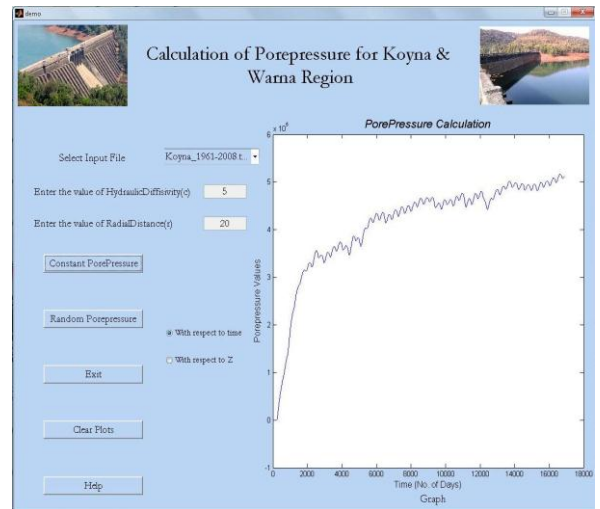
demo

Calculation of Porepressure for Koyna & Warna Region

Select Input File Koyna_1961-2008.t..

Enter the value of HydraulicDiffisivity(c) 5

Enter the value of RadialDistance(r) 20

Constant PorePressure

Random Porepressure

With respect to time

With respect to Z

Exit

Clear Plots

Help

PorePressure Calculation

$\times 10^{6}$

Porepressure Values

6
5
4
3
2
1
0
-1

0 2000 4000 6000 8000 10000 12000 14000 16000 18000

Time (No. of Days)

Graph